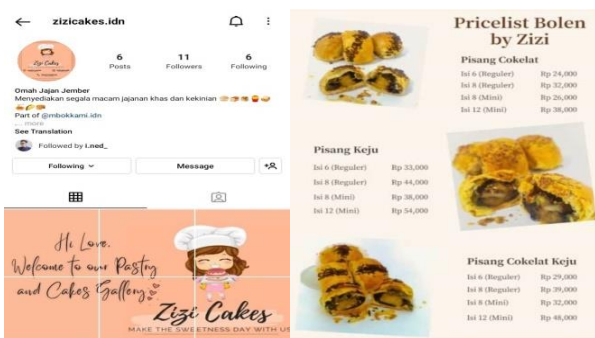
zizicakes.idn

6 Posts
11 Followers
6 Following

Omah Jajan Jember
Menyediakan segala macam jajanan khas dan kekinian
Part of @mbokkami.idn
... more
See Translation
Followed by i.ned_

Following
Message

Hi Love,
Welcome to our Pastry and Cakes Gallery
Zizi Cakes
MAKE THE SWEETNESS DAY WITH US

Pricelist Bolen by Zizi

Pisang Cokelat
| | |
|---|---|
| Isi 6 (Reguler) | Rp 24,000 |
| Isi 8 (Reguler) | Rp 32,000 |
| Isi 8 (Mini) | Rp 26,000 |
| Isi 12 (Mini) | Rp 38,000 |

Pisang Keju
| | |
|---|---|
| Isi 6 (Reguler) | Rp 33,000 |
| Isi 8 (Reguler) | Rp 44,000 |
| Isi 8 (Mini) | Rp 38,000 |
| Isi 12 (Mini) | Rp 54,000 |

Pisang Cokelat Keju
| | |
|---|---|
| Isi 6 (Reguler) | Rp 29,000 |
| Isi 8 (Reguler) | Rp 39,000 |
| Isi 8 (Mini) | Rp 32,000 |
| Isi 12 (Mini) | Rp 48,000 |